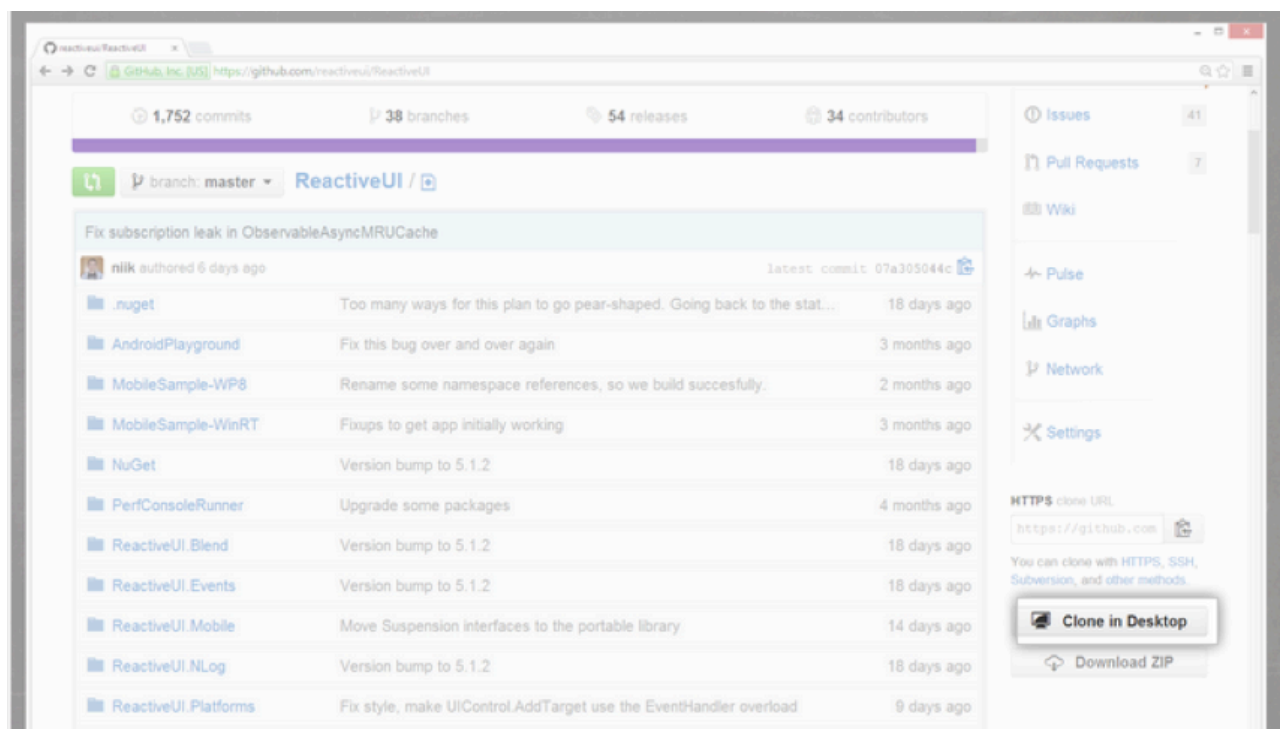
reactiveui/ReactiveUI ×

GitHub, Inc. [US] https://github.com/reactiveui/ReactiveUI

1,752 commits 38 branches 54 releases 34 contributors

branch: master ReactiveUI / +

Fix subscription leak in ObservableAsyncMRUCache

niik authored 6 days ago latest commit 07a305044c

| | | |
|---|---|---|
| .nuget | Too many ways for this plan to go pear-shaped. Going back to the stat... | 18 days ago |
| AndroidPlayground | Fix this bug over and over again | 3 months ago |
| MobileSample-WP8 | Rename some namespace references, so we build succesfully. | 2 months ago |
| MobileSample-WinRT | Fixups to get app initially working | 3 months ago |
| NuGet | Version bump to 5.1.2 | 18 days ago |
| PerfConsoleRunner | Upgrade some packages | 4 months ago |
| ReactiveUI.Blend | Version bump to 5.1.2 | 18 days ago |
| ReactiveUI.Events | Version bump to 5.1.2 | 18 days ago |
| ReactiveUI.Mobile | Move Suspension interfaces to the portable library | 14 days ago |
| ReactiveUI.NLog | Version bump to 5.1.2 | 18 days ago |
| ReactiveUI.Platforms | Fix style, make UIControl.AddTarget use the EventHandler overload | 9 days ago |

Issues 41
Pull Requests 7
Wiki
Pulse
Graphs
Network
Settings

HTTPS clone URL
https://github.com
You can clone with HTTPS, SSH, Subversion, and other methods.
Clone in Desktop
Download ZIP